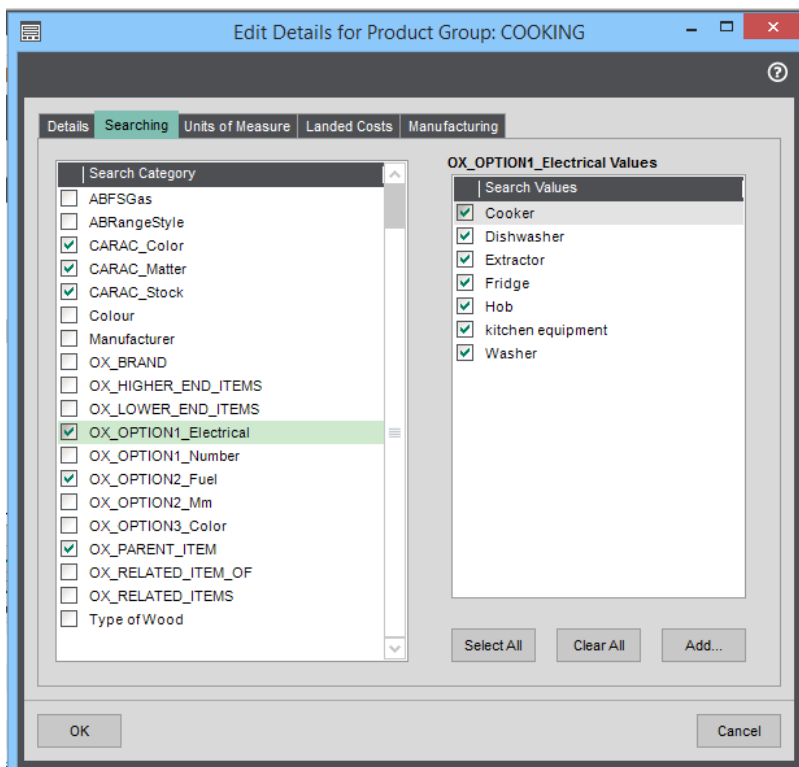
Edit Details for Product Group: COOKING

?

Details | Searching | Units of Measure | Landed Costs | Manufacturing

Search Category
ABFSGas
ABRangeStyle
CARAC_Color
CARAC_Matter
CARAC_Stock
Colour
Manufacturer
OX_BRAND
OX_HIGHER_END_ITEMS
OX_LOWER_END_ITEMS
OX_OPTION1_Electrical
OX_OPTION1_Number
OX_OPTION2_Fuel
OX_OPTION2_Mm
OX_OPTION3_Color
OX_PARENT_ITEM
OX_RELATED_ITEM_OF
OX_RELATED_ITEMS
Type of Wood

OX_OPTION1_Electrical Values

Search Values
Cooker
Dishwasher
Extractor
Fridge
Hob
kitchen equipment
Washer

Select All | Clear All | Add...

OK | Cancel